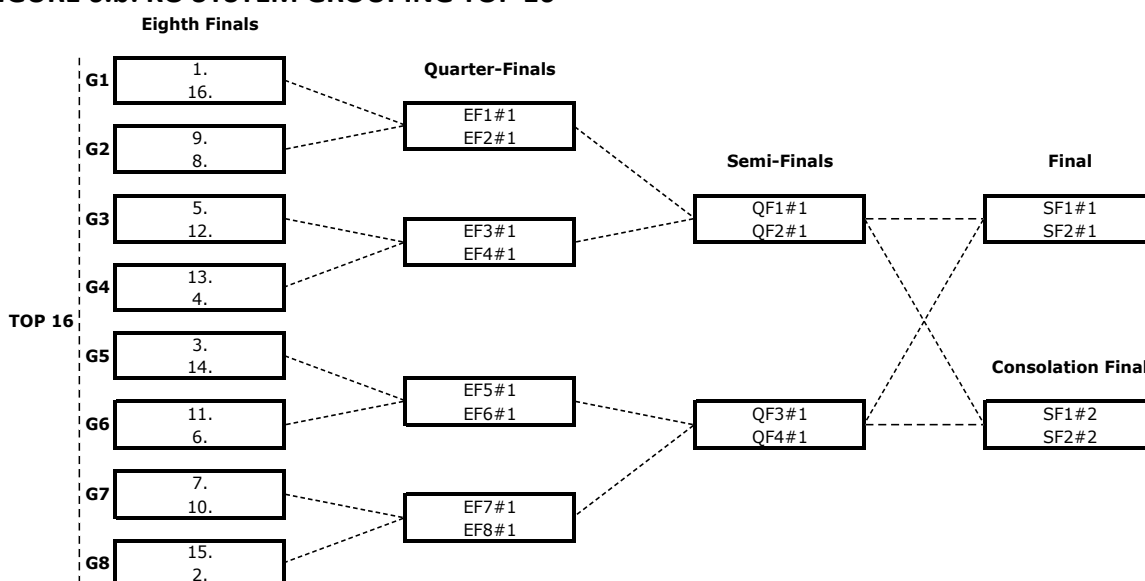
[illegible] KO SYSTEM GROUPING TOP 16

Eighth Finals

G1
1.
16.

G2
9.
8.

G3
5.
12.

G4
13.
4.

TOP 16

G5
3.
14.

G6
11.
6.

G7
7.
10.

G8
15.
2.

Quarter-Finals

EF1#1
EF2#1

EF3#1
EF4#1

EF5#1
EF6#1

EF7#1
EF8#1

Semi-Finals

QF1#1
QF2#1

QF3#1
QF4#1

Final

SF1#1
SF2#1

Consolation Final

SF1#2
SF2#2